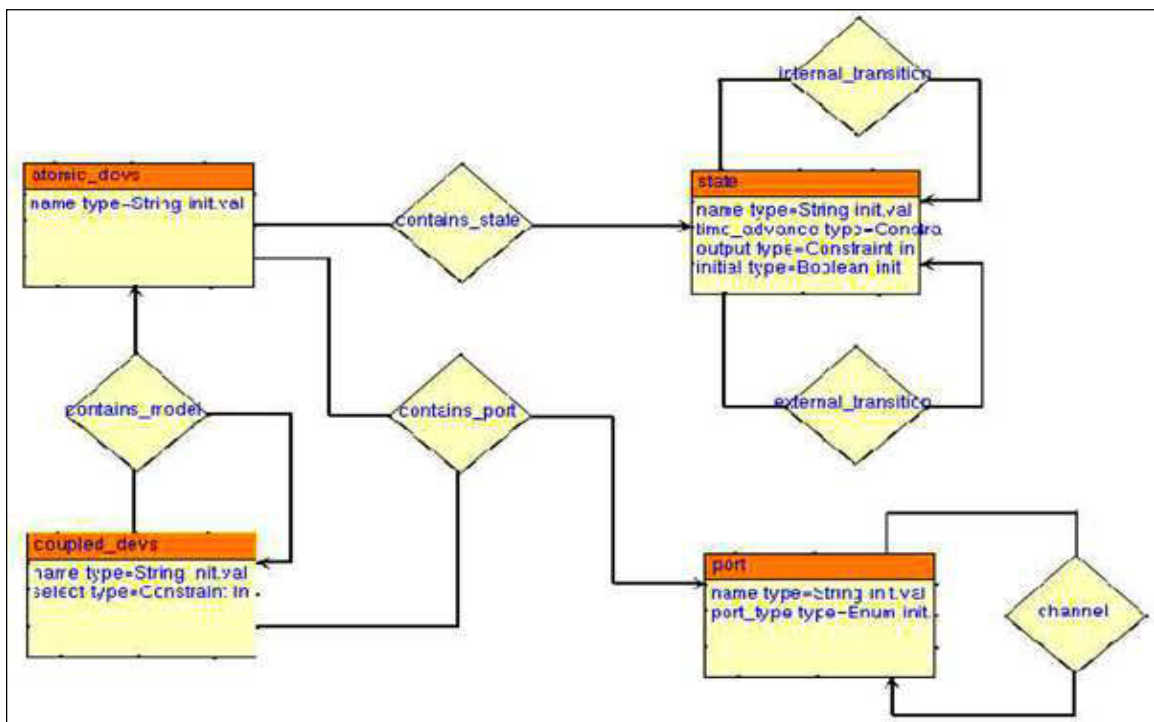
internal_transition

atomic_devs

name type=String init.val

contains_state

state

name type=String init.val
time_advance type=Constra
output type=Constraint in
initial type=Boolean init

contains_model

contains_port

external_transition

coupled_devs

name type=String init.val
select type=Constraint in

port

name type=String init.val
port_type type=Enum init.

channel